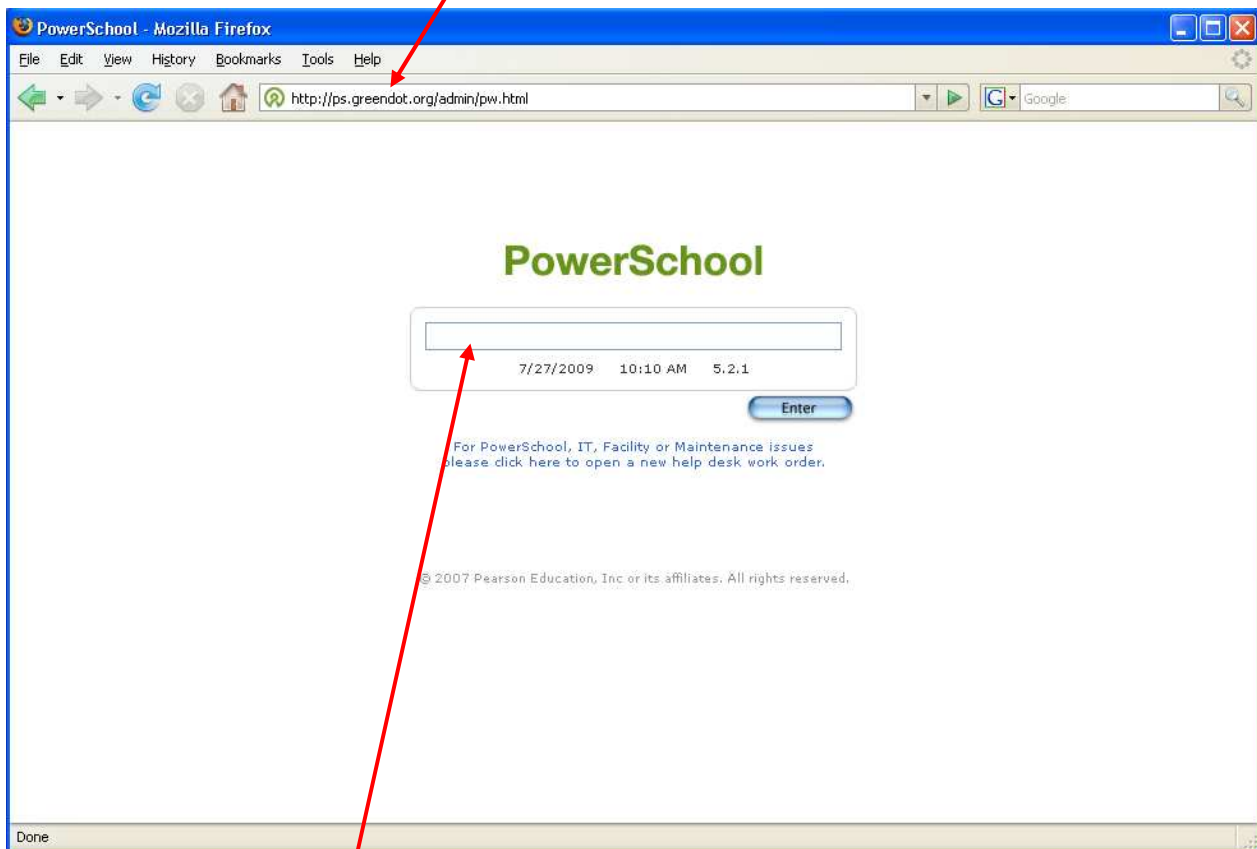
PowerSchool - Mozilla Firefox

File Edit View History Bookmarks Tools Help

http://ps.greendot.org/admin/pw.html

Google

PowerSchool

7/27/2009 10:10 AM 5.2.1

Enter

For PowerSchool, IT, Facility or Maintenance issues please click here to open a new help desk work order.

© 2007 Pearson Education, Inc or its affiliates. All rights reserved.

Done